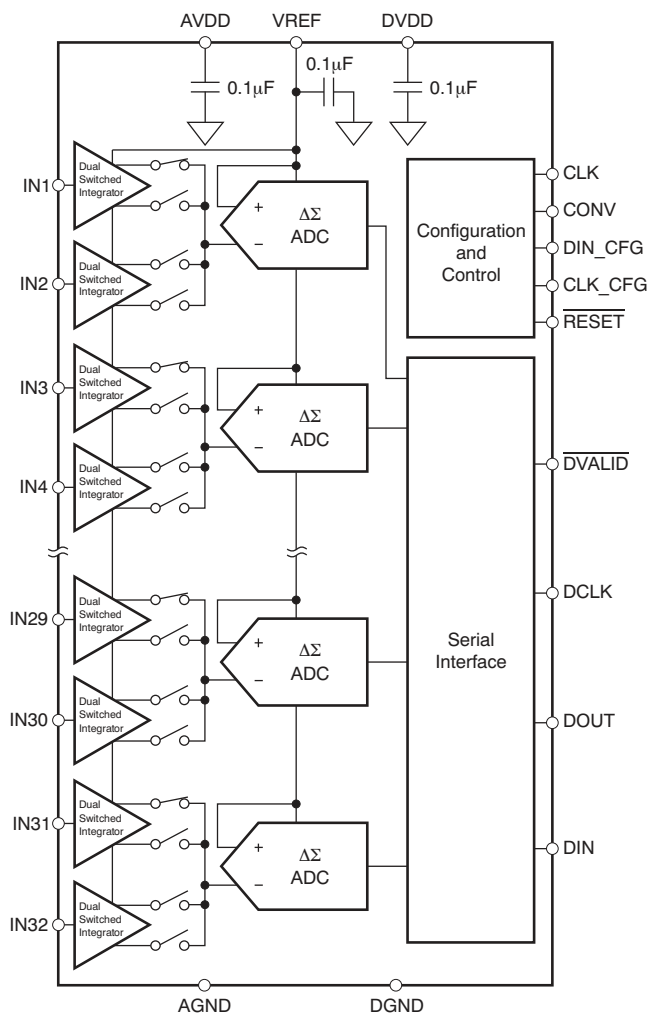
AVDD VREF DVDD

0.1μF 0.1μF 0.1μF

IN1 Dual Switched Integrator

IN2 Dual Switched Integrator

+ $\Delta\Sigma$ ADC –

Configuration and Control

CLK
CONV
DIN_CFG
CLK_CFG
$\overline{\text{RESET}}$

IN3 Dual Switched Integrator

IN4 Dual Switched Integrator

+ $\Delta\Sigma$ ADC –

$\overline{\text{DVALID}}$

IN29 Dual Switched Integrator

IN30 Dual Switched Integrator

+ $\Delta\Sigma$ ADC –

DCLK

Serial Interface

DOUT

IN31 Dual Switched Integrator

IN32 Dual Switched Integrator

+ $\Delta\Sigma$ ADC –

DIN

AGND DGND